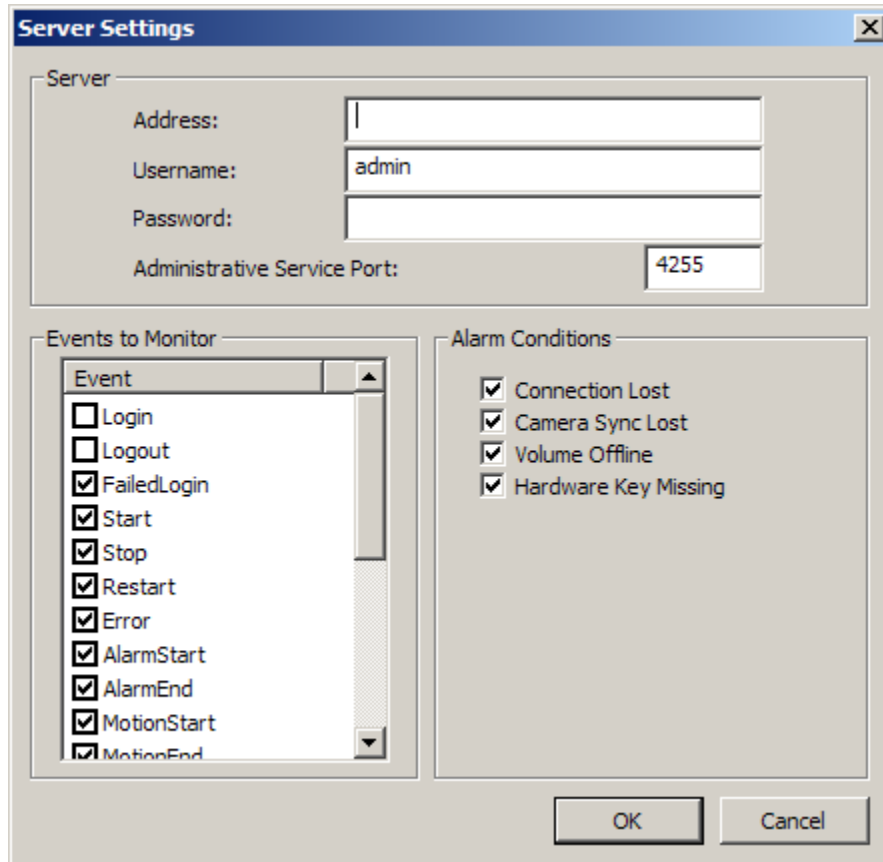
Server Settings

Server

Address:

Username: admin

Password:

Administrative Service Port: 4255

Events to Monitor

Event

Login
Logout
FailedLogin
Start
Stop
Restart
Error
AlarmStart
AlarmEnd
MotionStart
MotionEnd

Alarm Conditions

Connection Lost
Camera Sync Lost
Volume Offline
Hardware Key Missing

OK

Cancel